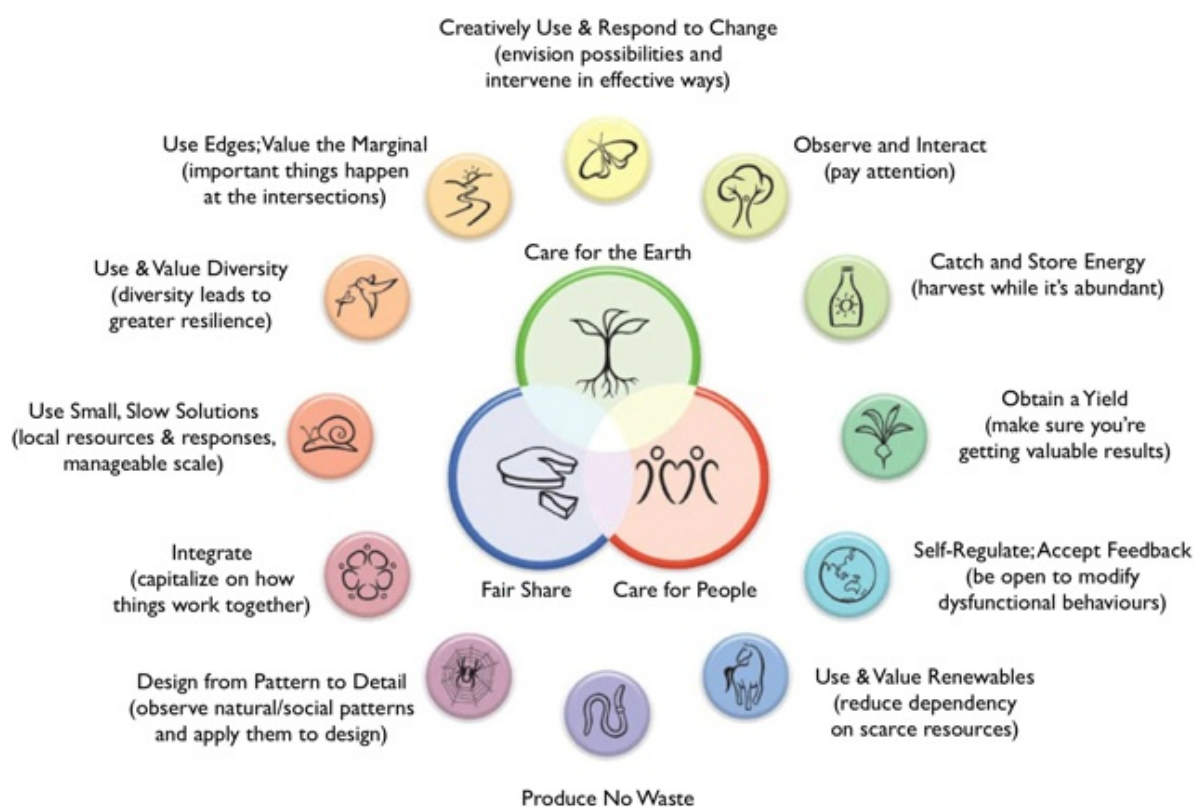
Creatively Use & Respond to Change
(envision possibilities and intervene in effective ways)

Observe and Interact
(pay attention)

Catch and Store Energy
(harvest while it's abundant)

Obtain a Yield
(make sure you're getting valuable results)

Self-Regulate; Accept Feedback
(be open to modify dysfunctional behaviours)

Use & Value Renewables
(reduce dependency on scarce resources)

Produce No Waste

Design from Pattern to Detail
(observe natural/social patterns and apply them to design)

Integrate
(capitalize on how things work together)

Use Small, Slow Solutions
(local resources & responses, manageable scale)

Use & Value Diversity
(diversity leads to greater resilience)

Use Edges; Value the Marginal
(important things happen at the intersections)

Care for the Earth

Fair Share

Care for People